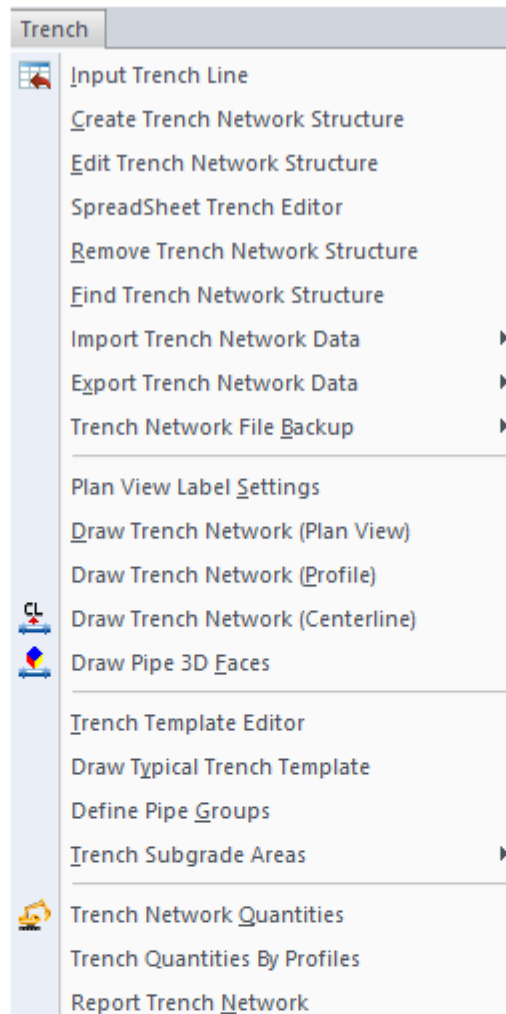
Trench
Input Trench Line
Create Trench Network Structure
Edit Trench Network Structure
SpreadSheet Trench Editor
Remove Trench Network Structure
Find Trench Network Structure
Import Trench Network Data
Export Trench Network Data
Trench Network File Backup
Plan View Label Settings
Draw Trench Network (Plan View)
Draw Trench Network (Profile)
CL
Draw Trench Network (Centerline)
Draw Pipe 3D Faces
Trench Template Editor
Draw Typical Trench Template
Define Pipe Groups
Trench Subgrade Areas
Trench Network Quantities
Trench Quantities By Profiles
Report Trench Network